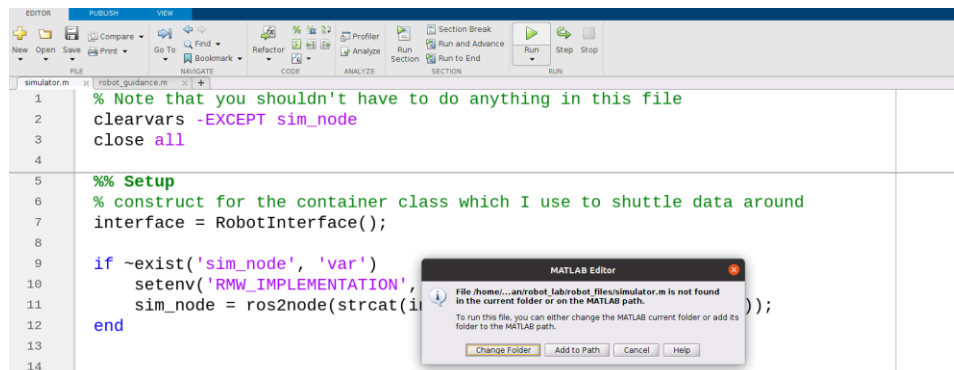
EDITOR PUBLISH VIEW

New Open Save Compare ▾ Print ▾ FILE
Go To Find ▾ Bookmark ▾ NAVIGATE
Refactor CODE
Profiler Analyze ANALYZE
Run Section Section Break Run and Advance Run to End SECTION
Run Step Stop RUN

simulator.m × robot_guidance.m × +

1 % Note that you shouldn't have to do anything in this file
2 clearvars -EXCEPT sim_node
3 close all
4
5 %% Setup
6 % construct for the container class which I use to shuttle data around
7 interface = RobotInterface();
8
9 if ~exist('sim_node', 'var')
10 setenv('RMW_IMPLEMENTATION',
11 sim_node = ros2node(strcat(i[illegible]));
12 end
13
14

MATLAB Editor

File /home/...an/robot_lab/robot_files/simulator.m is not found in the current folder or on the MATLAB path.

To run this file, you can either change the MATLAB current folder or add its folder to the MATLAB path.

Change Folder Add to Path Cancel Help